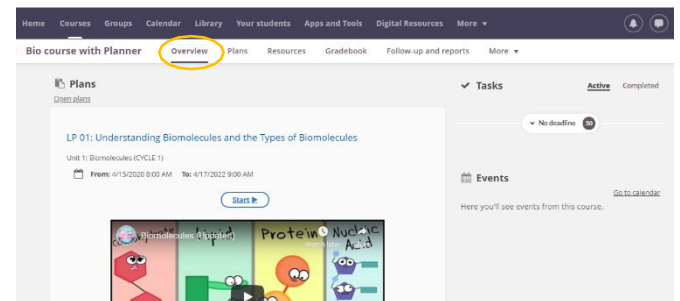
Home Courses Groups Calendar Library Your students Apps and Tools Digital Resources More ▾

Bio course with Planner Overview Plans Resources Gradebook Follow-up and reports More ▾

Plans
Open plans

LP 01: Understanding Biomolecules and the Types of Biomolecules

Unit 1: Biomolecules (CYCLE 1)

From: 4/15/2020 8:00 AM To: 4/17/2022 9:00 AM

Start ▶

Biomolecules (Updated)

Watch later

Lipid Protein Nucleic Acid

Tasks
Active Completed

No deadline 50

Events
Go to calendar
Here you'll see events from this course.